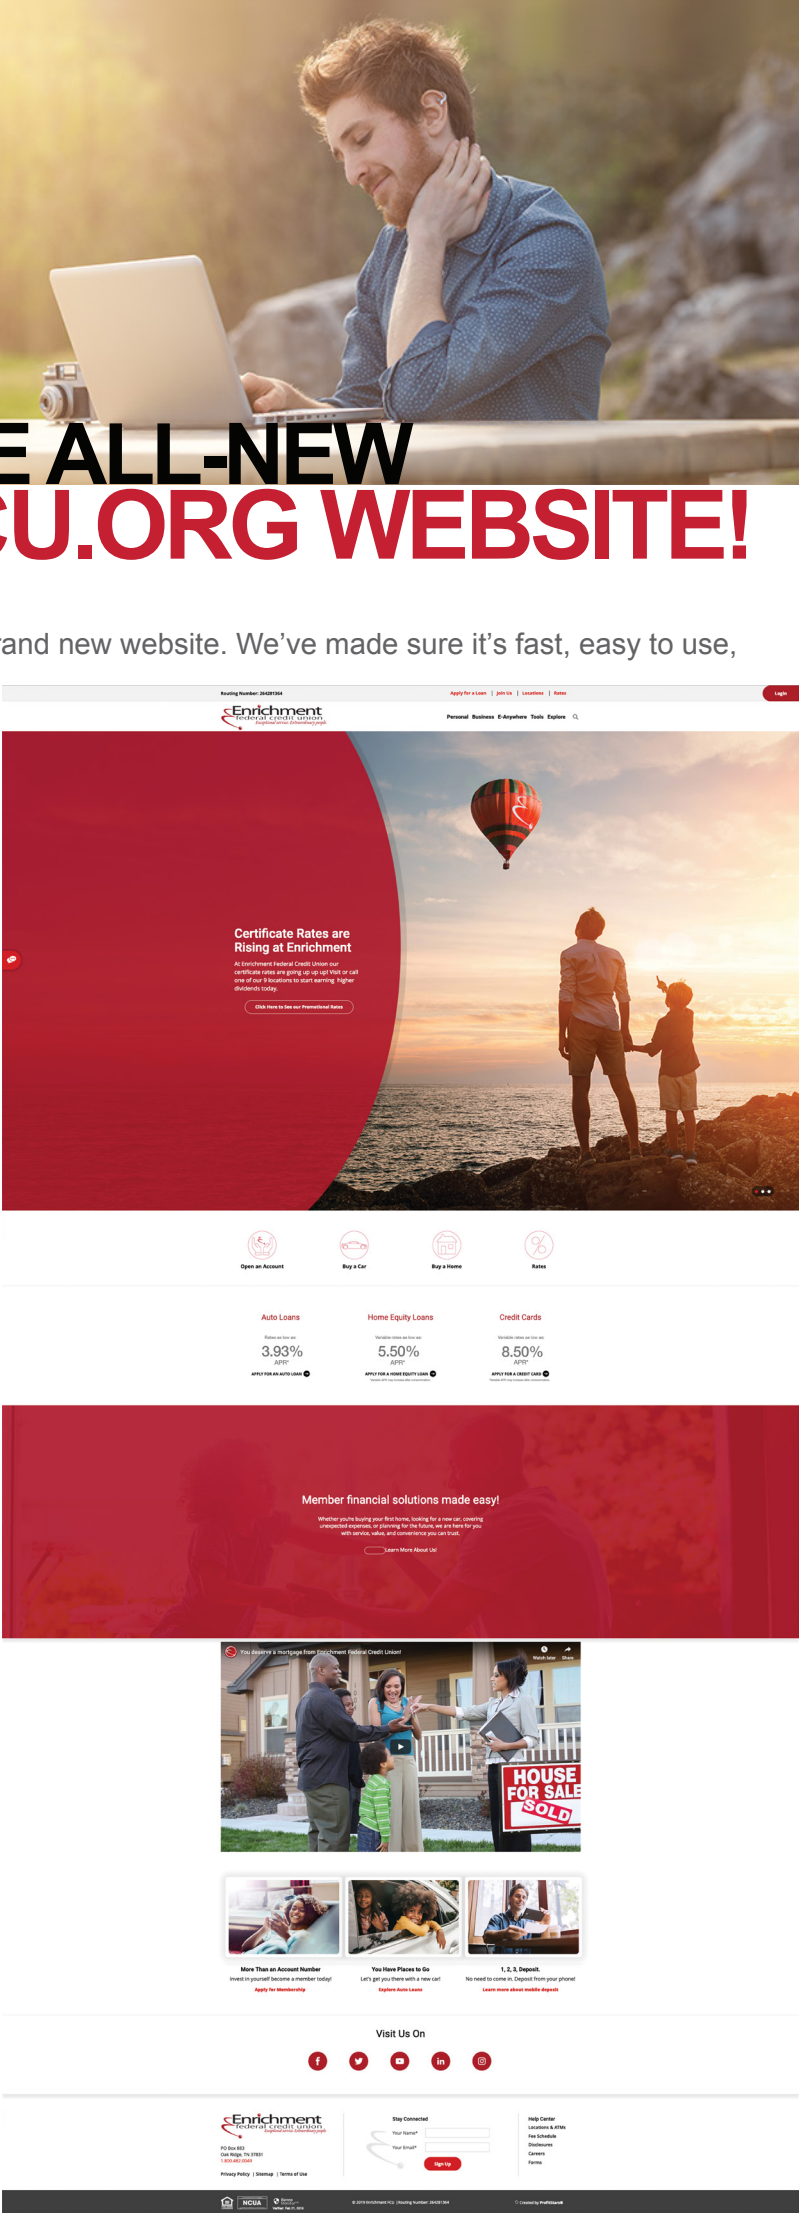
E ALL-NEW
CU.ORG WEBSITE!

rand new website. We've made sure it's fast, easy to use,

Routing Number: 264281364

Apply for a Loan | Join Us | Locations | Rates

Login

Enrichment federal credit union

Personal Business E-Anywhere Tools Explore

Certificate Rates are Rising at Enrichment

At Enrichment Federal Credit Union our certificate rates are going up up up! Visit or call one of our 9 locations to start earning higher dividends today.

Click Here to See our Promotional Rates

Open an Account

Buy a Car

Buy a Home

Rates

Auto Loans

Rates as low as:

3.93%

APR*

APPLY FOR AN AUTO LOAN

Home Equity Loans

Variable rates as low as:

5.50%

APR*

APPLY FOR A HOME EQUITY LOAN

Credit Cards

Variable rates as low as:

8.50%

APR*

APPLY FOR A CREDIT CARD

Member financial solutions made easy!

Whether you're buying your first home, looking for a new car, covering unexpected expenses, or planning for the future, we are here for you with service, value, and convenience you can trust.

Learn More About Us!

You deserve a mortgage from Enrichment Federal Credit Union!

Watch later Share

HOUSE FOR SALE SOLD

More Than an Account Number

Invest in yourself become a member today!

Apply for Membership

You Have Places to Go

Let's get you there with a new car!

Explore Auto Loans

1, 2, 3, Deposit.

No need to come in. Deposit from your phone!

Learn more about mobile deposit

Visit Us On

Enrichment federal credit union

PO Box 663
Oak Ridge, TN 37831
1.800.482.0049

Privacy Policy | Sitemap | Terms of Use

Stay Connected

Your Name*

Your Email*

Sign Up

Help Center
Locations & ATMs
Fee Schedule
Disclosures
Careers
Forms

NCUA

© 2019 Enrichment FCU | Routing Number: 264281364

Created by ProfitStars®